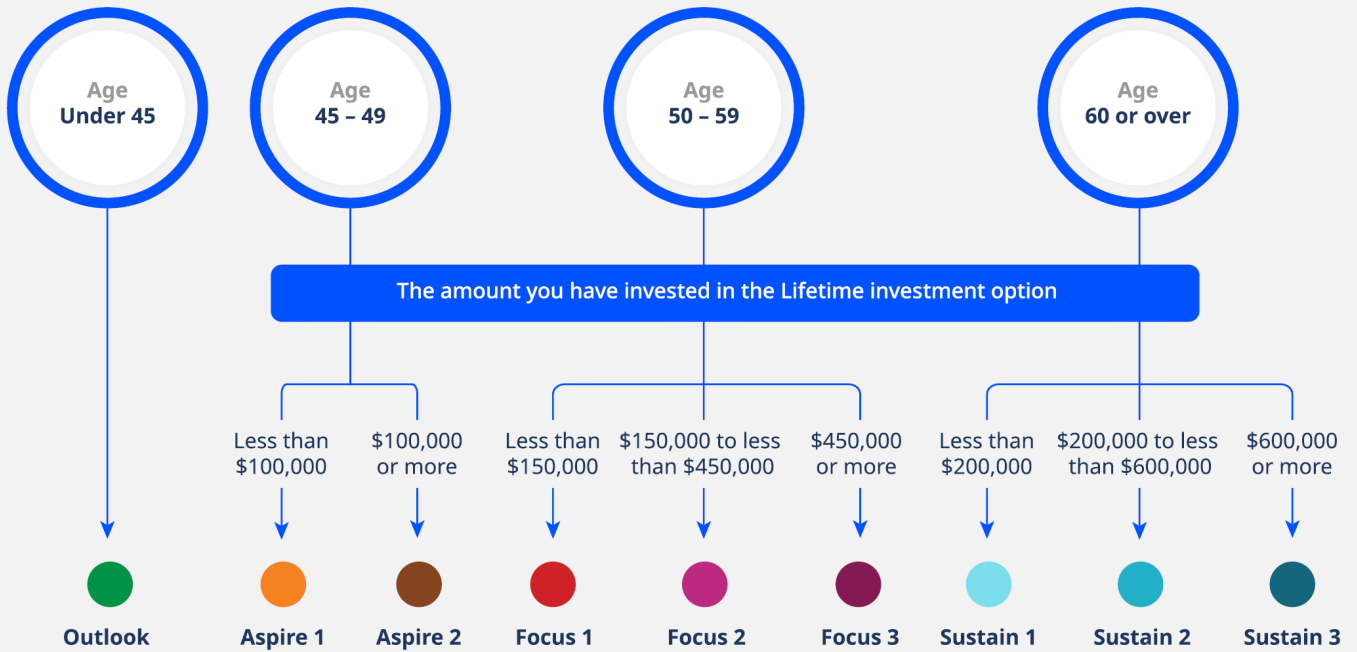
Age
Under 45

Age
45 – 49

Age
50 – 59

Age
60 or over

The amount you have invested in the Lifetime investment option

Less than $100,000

$100,000 or more

Less than $150,000

$150,000 to less than $450,000

$450,000 or more

Less than $200,000

$200,000 to less than $600,000

$600,000 or more

Outlook

Aspire 1

Aspire 2

Focus 1

Focus 2

Focus 3

Sustain 1

Sustain 2

Sustain 3